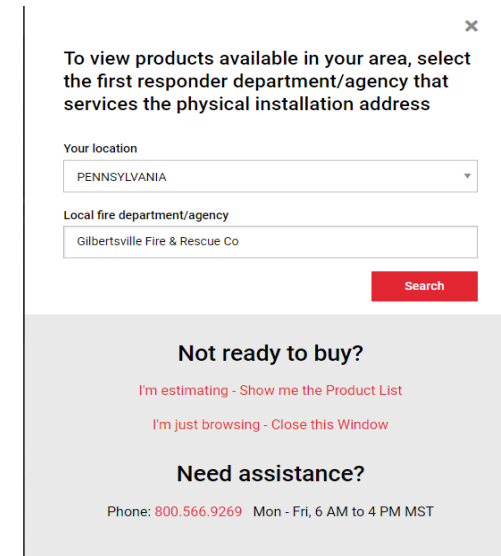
×

To view products available in your area, select the first responder department/agency that services the physical installation address

Your location

PENNSYLVANIA

Local fire department/agency

Gilbertsville Fire & Rescue Co

Search

Not ready to buy?

I'm estimating - Show me the Product List

I'm just browsing - Close this Window

Need assistance?

Phone: 800.566.9269 Mon - Fri, 6 AM to 4 PM MST